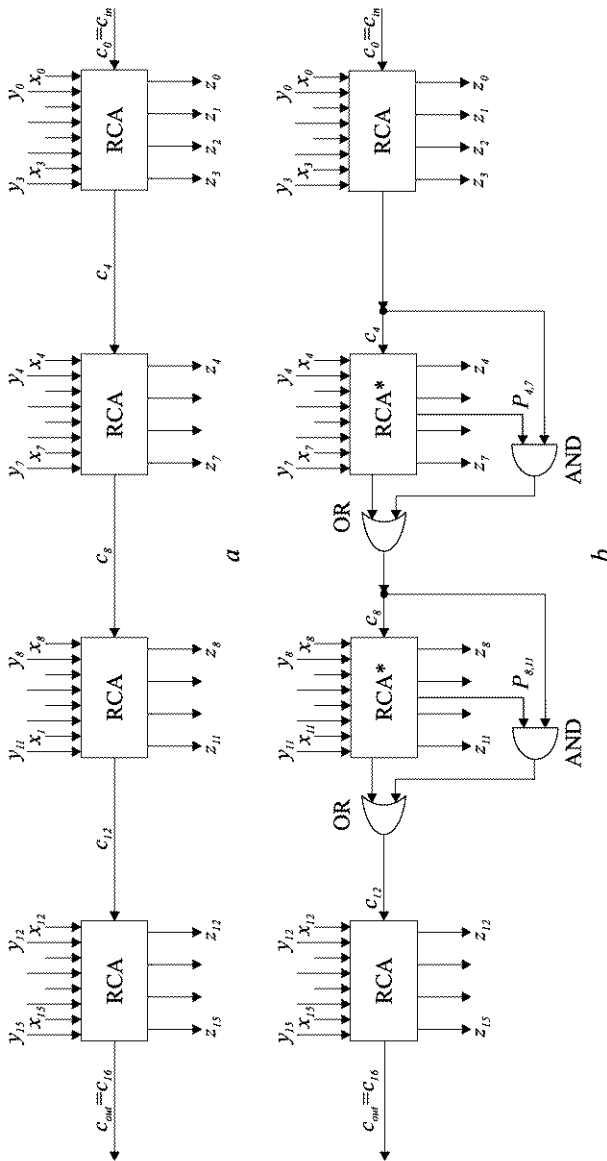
$c_0 = c_{in}$
$y_0$ $x_0$
RCA
$z_0$ $z_1$ $z_2$ $z_3$
$y_3$ $x_3$
$c_4$
$y_4$ $x_4$
RCA
$z_4$ $z_7$
$y_7$ $x_7$
$c_8$
$y_8$ $x_8$
RCA
$z_8$ $z_{11}$
$y_{11}$ $x_{11}$
$c_{12}$
$y_{12}$ $x_{12}$
RCA
$z_{12}$ $z_{15}$
$y_{15}$ $x_{15}$
$c_{out} = c_{16}$
a

$c_0 = c_{in}$
$y_0$ $x_0$
RCA
$z_0$ $z_1$ $z_2$ $z_3$
$y_3$ $x_3$
$c_4$
$y_4$ $x_4$
RCA*
$z_4$ $z_7$
$y_7$ $x_7$
$P_{4,7}$
AND
OR
$c_8$
$y_8$ $x_8$
RCA*
$z_8$ $z_{11}$
$y_{11}$ $x_{11}$
$P_{8,11}$
AND
OR
$c_{12}$
$y_{12}$ $x_{12}$
RCA
$z_{12}$ $z_{15}$
$y_{15}$ $x_{15}$
$c_{out} = c_{16}$
b